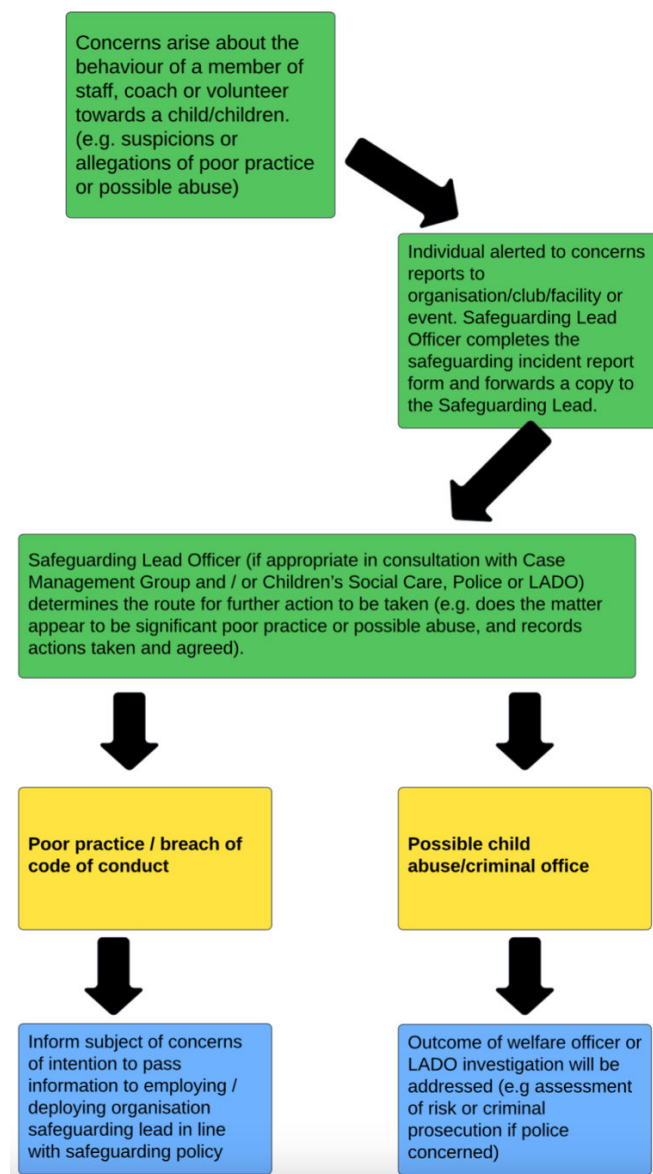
Concerns arise about the behaviour of a member of staff, coach or volunteer towards a child/children. (e.g. suspicions or allegations of poor practice or possible abuse)

Individual alerted to concerns reports to organisation/club/facility or event. Safeguarding Lead Officer completes the safeguarding incident report form and forwards a copy to the Safeguarding Lead.

Safeguarding Lead Officer (if appropriate in consultation with Case Management Group and / or Children's Social Care, Police or LADO) determines the route for further action to be taken (e.g. does the matter appear to be significant poor practice or possible abuse, and records actions taken and agreed).

**Poor practice / breach of code of conduct**

**Possible child abuse/criminal office**

Inform subject of concerns of intention to pass information to employing / deploying organisation safeguarding lead in line with safeguarding policy

Outcome of welfare officer or LADO investigation will be addressed (e.g assessment of risk or criminal prosecution if police concerned)